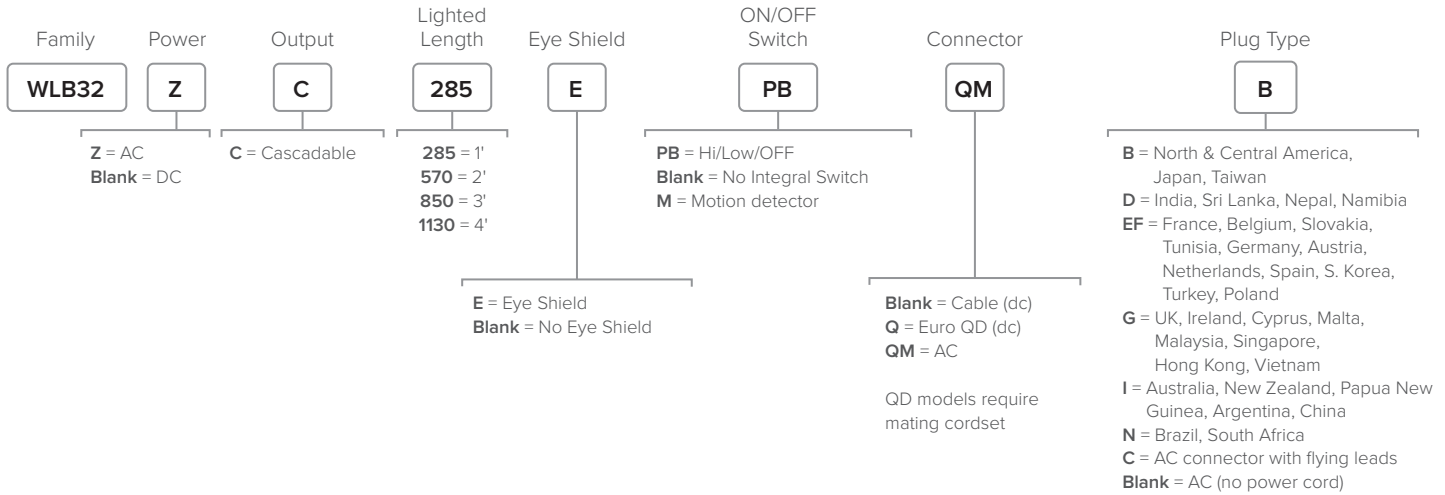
Family

WLB32

Power

Z

Output

C

Lighted Length

285

Eye Shield

E

ON/OFF Switch

PB

Connector

QM

Plug Type

B

**Z** = AC
**Blank** = DC

**C** = Cascadable

**285** = 1'
**570** = 2'
**850** = 3'
**1130** = 4'

**PB** = Hi/Low/OFF
**Blank** = No Integral Switch
**M** = Motion detector

**B** = North & Central America, Japan, Taiwan
**D** = India, Sri Lanka, Nepal, Namibia
**EF** = France, Belgium, Slovakia, Tunisia, Germany, Austria, Netherlands, Spain, S. Korea, Turkey, Poland
**G** = UK, Ireland, Cyprus, Malta, Malaysia, Singapore, Hong Kong, Vietnam
**I** = Australia, New Zealand, Papua New Guinea, Argentina, China
**N** = Brazil, South Africa
**C** = AC connector with flying leads
**Blank** = AC (no power cord)

**E** = Eye Shield
**Blank** = No Eye Shield

**Blank** = Cable (dc)
**Q** = Euro QD (dc)
**QM** = AC

QD models require mating cordset